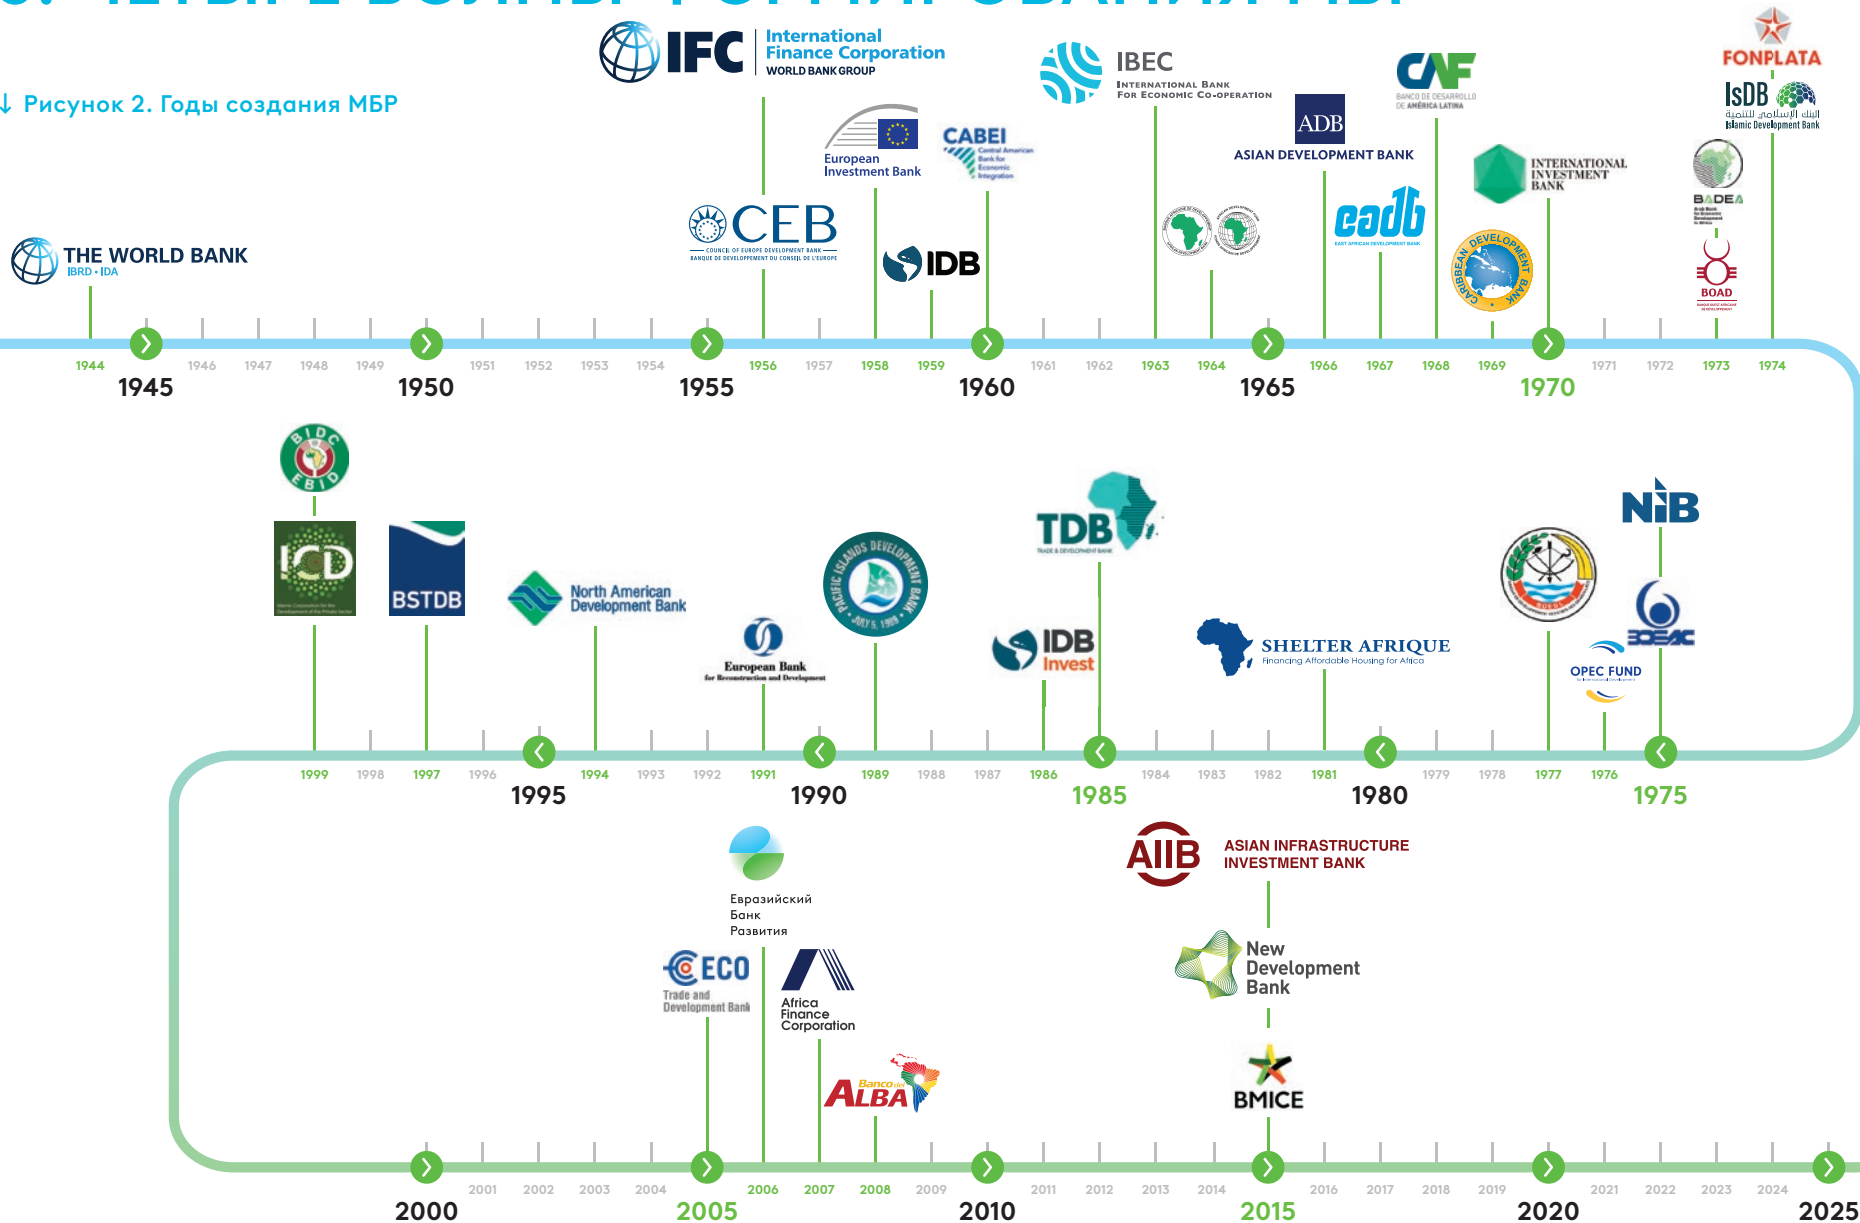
↓ Рисунок 2. Годы создания МБР

IFC International Finance Corporation WORLD BANK GROUP

IBEC International Bank for Economic Co-operation

CAF Banco de Desarrollo de América Latina

FONPLATA

IsDB Islamic Development Bank

ADB ASIAN DEVELOPMENT BANK

European Investment Bank

CABEI Central American Bank for Economic Integration

INTERNATIONAL INVESTMENT BANK

BADEA

CEB COUNCIL OF EUROPE DEVELOPMENT BANK BANQUE DE DÉVELOPPEMENT DU CONSEIL DE L'EUROPE

IDB

eadb EAST AFRICAN DEVELOPMENT BANK

CARIBBEAN DEVELOPMENT BANK

BOAD

THE WORLD BANK IBRD • IDA

1944 1945 1946 1947 1948 1949 1950 1951 1952 1953 1954 1955 1956 1957 1958 1959 1960 1961 1962 1963 1964 1965 1966 1967 1968 1969 1970 1971 1972 1973 1974

BIDC EBID

ICD

BSTDB

North American Development Bank

European Bank for Reconstruction and Development

PACIFIC ISLANDS DEVELOPMENT BANK

TDB TRADE & DEVELOPMENT BANK

IDB Invest

SHELTER AFRIQUE Financing Affordable Housing for Africa

NIB

OPEC FUND

BDEAC

1999 1998 1997 1996 1995 1994 1993 1992 1991 1990 1989 1988 1987 1986 1985 1984 1983 1982 1981 1980 1979 1978 1977 1976 1975

Евразийский Банк Развития

AIIB ASIAN INFRASTRUCTURE INVESTMENT BANK

ECO Trade and Development Bank

Africa Finance Corporation

New Development Bank

Banco del ALBA

BMICE

2000 2001 2002 2003 2004 2005 2006 2007 2008 2009 2010 2011 2012 2013 2014 2015 2016 2017 2018 2019 2020 2021 2022 2023 2024 2025